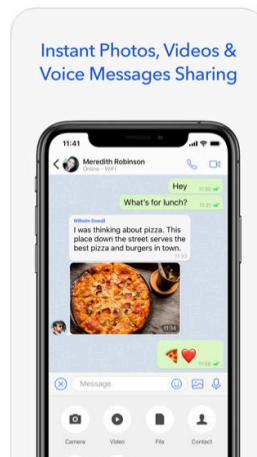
Instant Photos, Videos & Voice Messages Sharing

11:41

Meredith Robinson
Online - WiFi

Hey 11:50

What's for lunch? 11:50

Wilhelm Donald
I was thinking about pizza. This place down the street serves the best pizza and burgers in town.
11:53

11:54

🍕❤️ 11:56

Message

Camera
Video
File
Contact